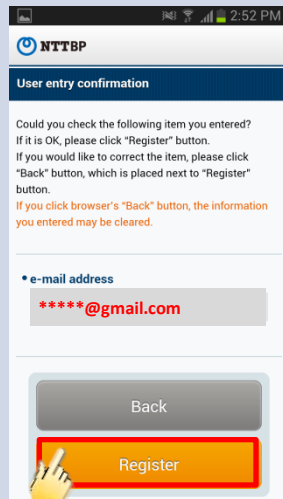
2:52 PM

NTTBP

User entry confirmation

Could you check the following item you entered?
If it is OK, please click "Register" button.
If you would like to correct the item, please click "Back" button, which is placed next to "Register" button.
If you click browser's "Back" button, the information you entered may be cleared.

• e-mail address

*****@gmail.com

Back

Register